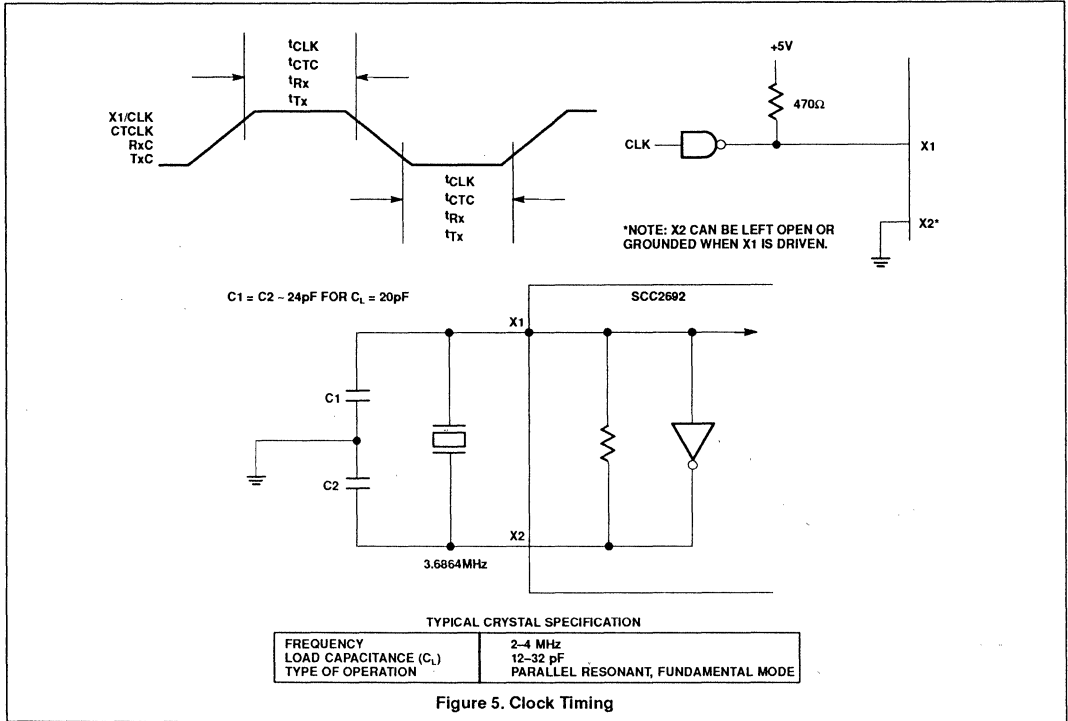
$t_{CLK}$
$t_{CTC}$
$t_{Rx}$
$t_{Tx}$

X1/CLK
CTCLK
RxC
TxC

$t_{CLK}$
$t_{CTC}$
$t_{Rx}$
$t_{Tx}$

+5V

470Ω

CLK

X1

*NOTE: X2 CAN BE LEFT OPEN OR GROUNDED WHEN X1 IS DRIVEN.

X2*

C1 = C2 ~ 24pF FOR $C_L$ = 20pF

SCC2692

X1

C1

C2

X2

3.6864MHz

TYPICAL CRYSTAL SPECIFICATION

| | |
|---|---|
| FREQUENCY | 2–4 MHz |
| LOAD CAPACITANCE ($C_L$) | 12–32 pF |
| TYPE OF OPERATION | PARALLEL RESONANT, FUNDAMENTAL MODE |

Figure 5. Clock Timing